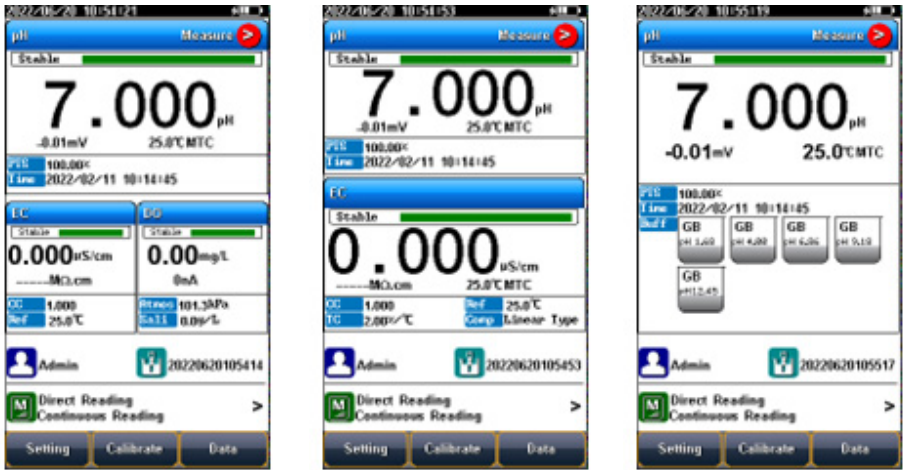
2022/06/20 10:51:21

pH Measure >

Stable

7.000pH

-0.01mV 25.0℃MTC

PTS 100.00%
Time 2022/02/11 10:14:45

EC
Stable
0.000μS/cm
------MΩ.cm
CC 1.000
Ref 25.0℃

DO
Stable
0.00mg/L
0nA
Atmos 101.3kPa
Salt 0.00g/L

Admin
20220620105414

Direct Reading
Continuous Reading
>

Setting Calibrate Data

2022/06/20 10:51:53

pH Measure >

Stable

7.000pH

-0.01mV 25.0℃MTC

PTS 100.00%
Time 2022/02/11 10:14:45

EC
Stable
0.000μS/cm
------MΩ.cm
CC 1.000
TC 2.00%/℃
Ref 25.0℃
Comp Linear Type

Admin
20220620105453

Direct Reading
Continuous Reading
>

Setting Calibrate Data

2022/06/20 10:55:19

pH Measure >

Stable

7.000pH

-0.01mV 25.0℃MTC

PTS 100.00%
Time 2022/02/11 10:14:45
Buff
GB pH 1.68
GB pH 4.00
GB pH 6.86
GB pH 9.18
GB pH 12.45

Admin
20220620105517

Direct Reading
Continuous Reading
>

Setting Calibrate Data